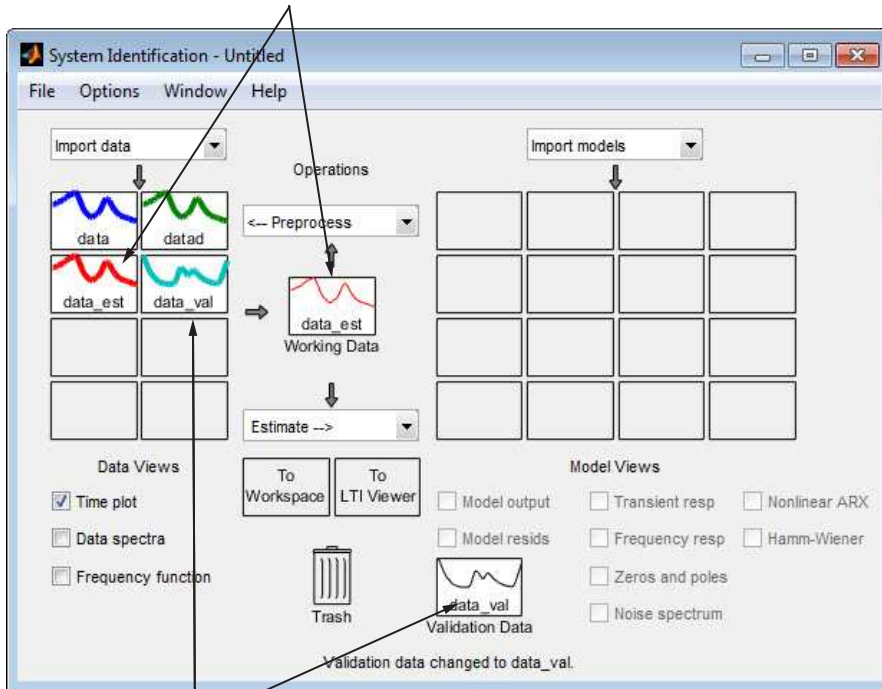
System Identification - Untitled

File Options Window Help

Import data

Operations

Import models

data datad

<-- Preprocess

data_est data_val

data_est
Working Data

Estimate -->

Data Views

Time plot

Data spectra

Frequency function

To Workspace

To LTI Viewer

Trash

data_val
Validation Data

Model Views

Model output

Model resids

Transient resp

Frequency resp

Zeros and poles

Noise spectrum

Nonlinear ARX

Hamm-Wiener

Validation data changed to data_val.